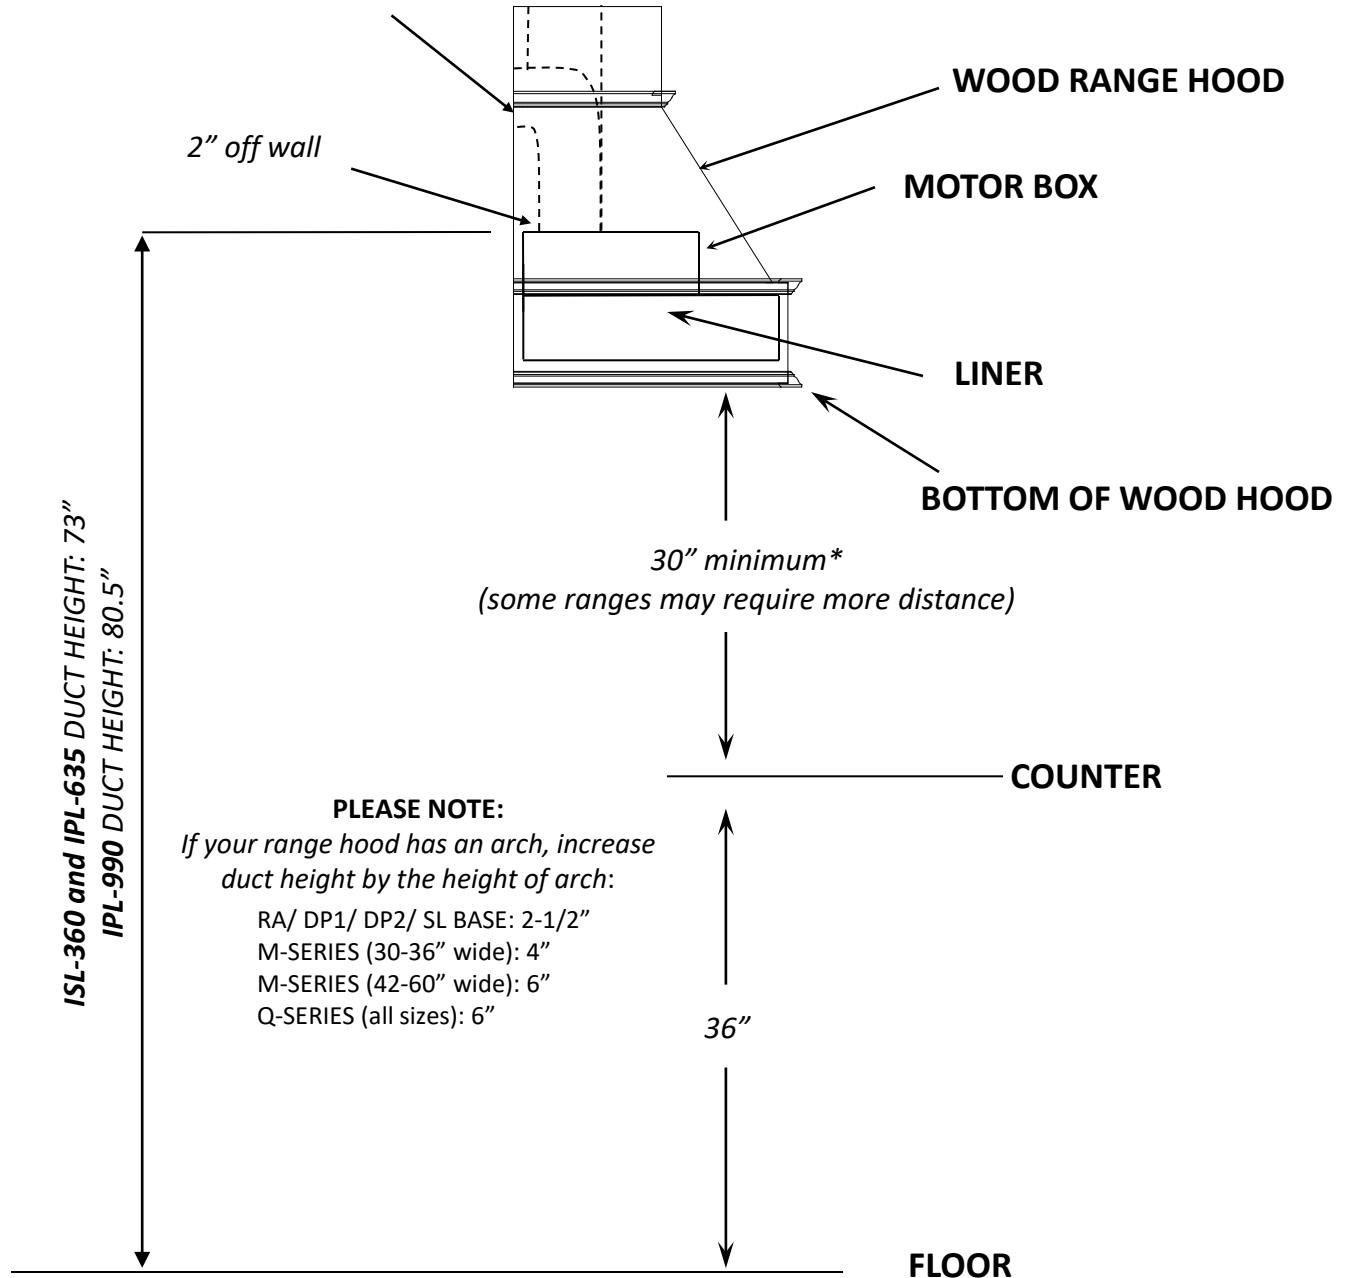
WOOD RANGE HOOD

2" off wall

MOTOR BOX

LINER

BOTTOM OF WOOD HOOD

30" minimum*
(some ranges may require more distance)

COUNTER

ISL-360 and IPL-635 DUCT HEIGHT: 73"
IPL-990 DUCT HEIGHT: 80.5"

PLEASE NOTE:
If your range hood has an arch, increase duct height by the height of arch:
RA/ DP1/ DP2/ SL BASE: 2-1/2"
M-SERIES (30-36" wide): 4"
M-SERIES (42-60" wide): 6"
Q-SERIES (all sizes): 6"

36"

FLOOR